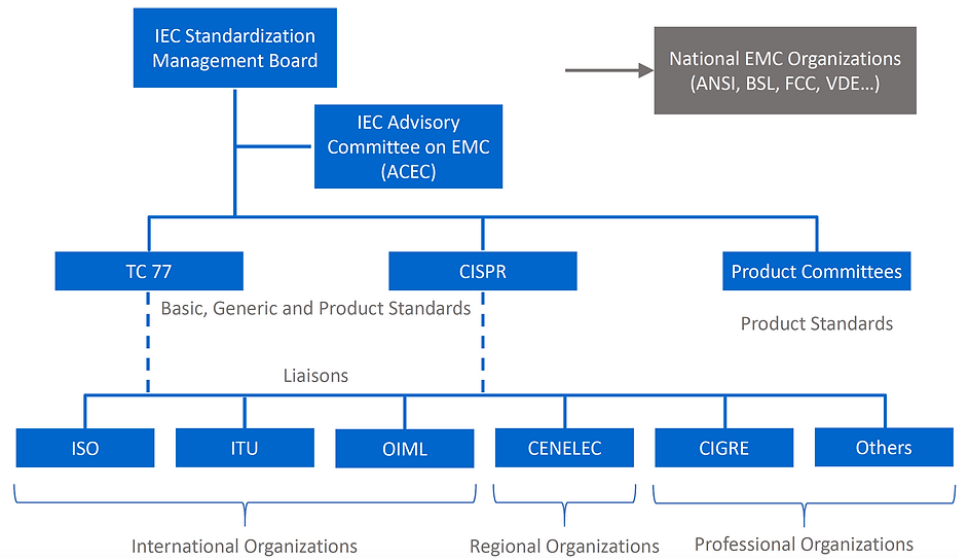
IEC Standardization Management Board

National EMC Organizations (ANSI, BSL, FCC, VDE...)

IEC Advisory Committee on EMC (ACEC)

TC 77

CISPR

Product Committees

Basic, Generic and Product Standards

Product Standards

Liaisons

ISO

ITU

OIML

CENELEC

CIGRE

Others

International Organizations

Regional Organizations

Professional Organizations